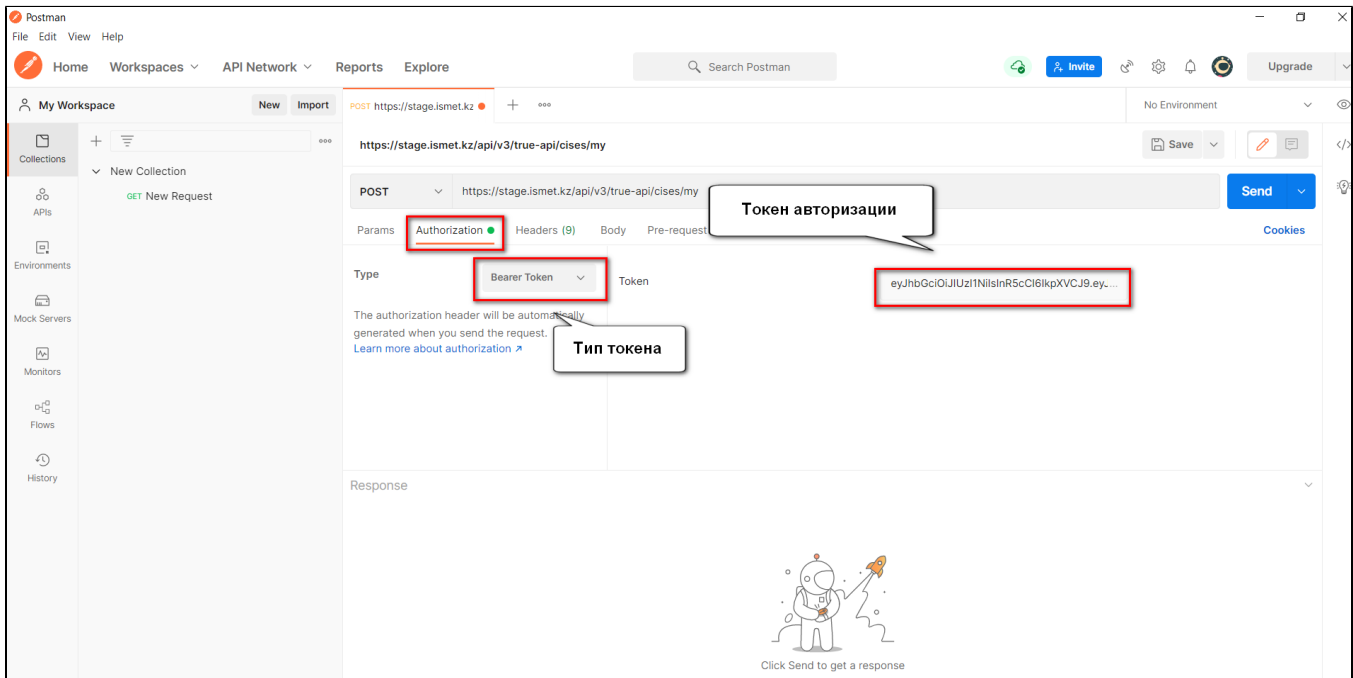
Postman
File Edit View Help
Home Workspaces API Network Reports Explore
Search Postman
Invite
Upgrade
My Workspace
New Import
POST https://stage.ismet.kz
No Environment
Collections
APIs
Environments
Mock Servers
Monitors
Flows
History
New Collection
GET New Request
https://stage.ismet.kz/api/v3/true-api/cises/my
Save
POST
https://stage.ismet.kz/api/v3/true-api/cises/my
Send
Токен авторизации
Params Authorization Headers (9) Body Pre-request
Cookies
Type
Bearer Token
Token
eyJhbGciOiJIUzI1NiIsInR5cCI6IkpXVCJ9.ey...
The authorization header will be automatically generated when you send the request.
Learn more about authorization ↗
Тип токена
Response
Click Send to get a response